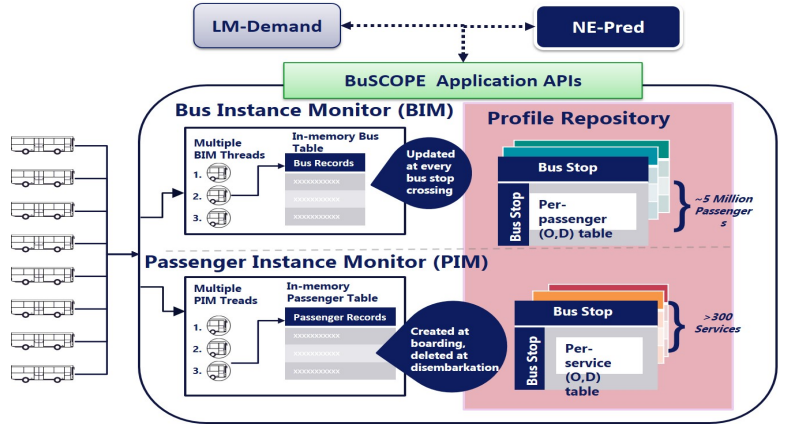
LM-Demand

NE-Pred

BuSCOPE Application APIs

Bus Instance Monitor (BIM)

Multiple BIM Threads

In-memory Bus Table

Bus Records

xxxxxxxxxxx

xxxxxxxxxxx

xxxxxxxxxxx

1.

2.

3.

Updated at every bus stop crossing

Profile Repository

Bus Stop

Bus Stop

Per-passenger (O,D) table

~5 Million Passengers

Passenger Instance Monitor (PIM)

Multiple PIM Treads

In-memory Passenger Table

Passenger Records

xxxxxxxxxxx

xxxxxxxxxxx

xxxxxxxxxxx

1.

2.

3.

Created at boarding, deleted at disembarkation

Bus Stop

Bus Stop

Per-service (O,D) table

>300 Services